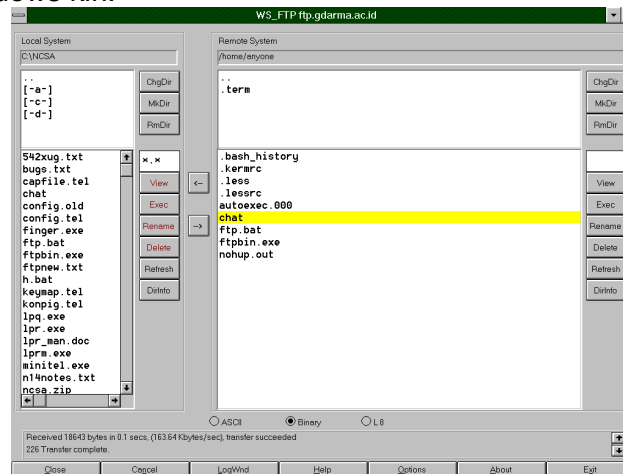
WS_FTP ftp.gdarma.ac.id

Local System

C:\NCSA

..
[-a-]
[-c-]
[-d-]

ChgDir
MkDir
RmDir

542xug.txt
bugs.txt
capfile.tel
chat
config.old
config.tel
finger.exe
ftp.bat
ftpbin.exe
ftpnew.txt
h.bat
keymap.tel
konpig.tel
lpq.exe
lpr.exe
lpr_man.doc
lprm.exe
minitel.exe
n14notes.txt
ncsa.zip

*.*
View
Exec
Rename
Delete
Refresh
DirInfo

<-
->

Remote System

/home/anyone

..
.term

ChgDir
MkDir
RmDir

.bash_history
.kermrc
.less
.lessrc
autoexec.000
chat
ftp.bat
ftpbin.exe
nohup.out

View
Exec
Rename
Delete
Refresh
DirInfo

ASCII
Binary
L8

Received 18643 bytes in 0.1 secs, (163.64 Kbytes/sec), transfer succeeded
226 Transfer complete.

Close
Cancel
LogWnd
Help
Options
About
Exit